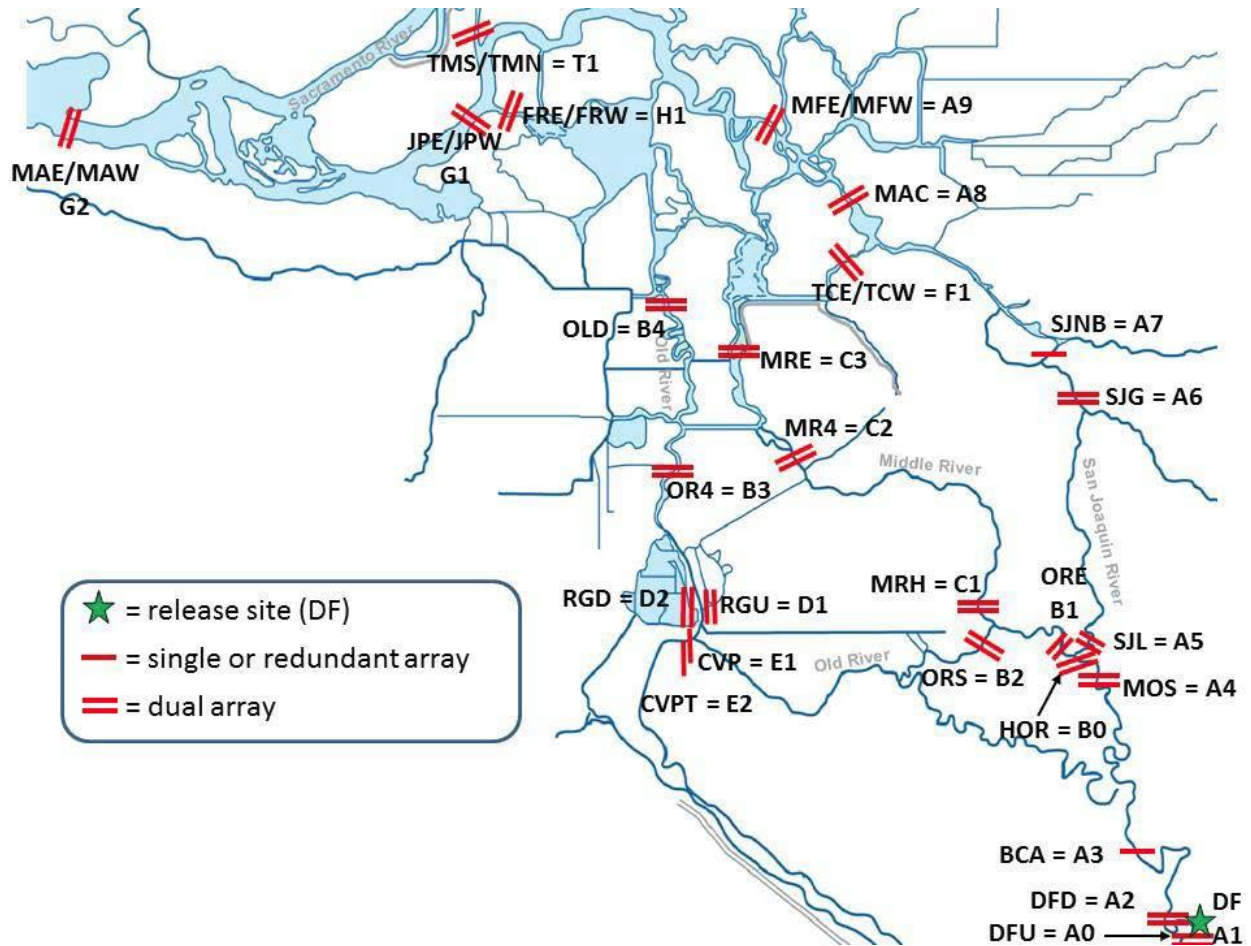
Sacramento River
TMS/TMN = T1
MAE/MAW
G2
JPE/JPW
G1
FRE/FRW = H1
MFE/MFW = A9
MAC = A8
TCE/TCW = F1
SJNB = A7
OLD = B4
Old River
MRE = C3
SJG = A6
MR4 = C2
Middle River
OR4 = B3
San Joaquin River
= release site (DF)
= single or redundant array
= dual array
RGD = D2
RGU = D1
MRH = C1
ORE
B1
SJL = A5
CVP = E1
Old River
ORS = B2
MOS = A4
CVPT = E2
HOR = B0
BCA = A3
DFD = A2
DF
DFU = A0
A1